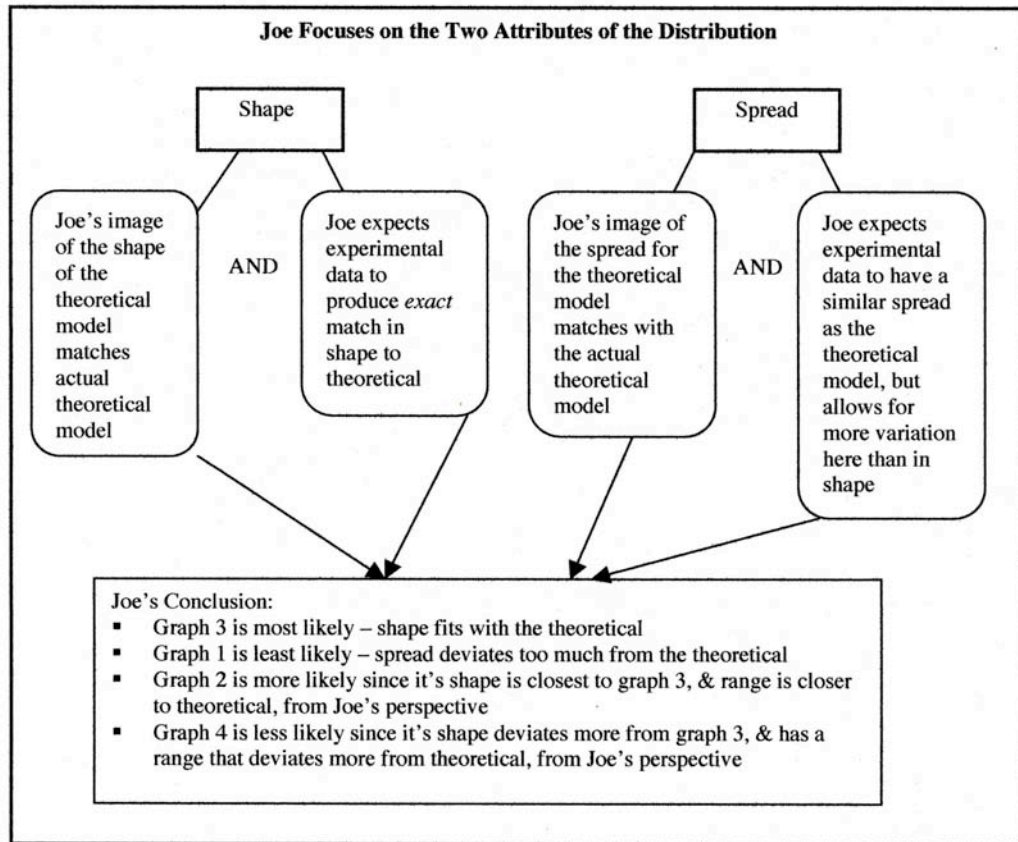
Joe Focuses on the Two Attributes of the Distribution

Shape

Spread

Joe's image of the shape of the theoretical model matches actual theoretical model

AND

Joe expects experimental data to produce *exact* match in shape to theoretical

Joe's image of the spread for the theoretical model matches with the actual theoretical model

AND

Joe expects experimental data to have a similar spread as the theoretical model, but allows for more variation here than in shape

Joe's Conclusion:
- Graph 3 is most likely – shape fits with the theoretical
- Graph 1 is least likely – spread deviates too much from the theoretical
- Graph 2 is more likely since it's shape is closest to graph 3, & range is closer to theoretical, from Joe's perspective
- Graph 4 is less likely since it's shape deviates more from graph 3, & has a range that deviates more from theoretical, from Joe's perspective